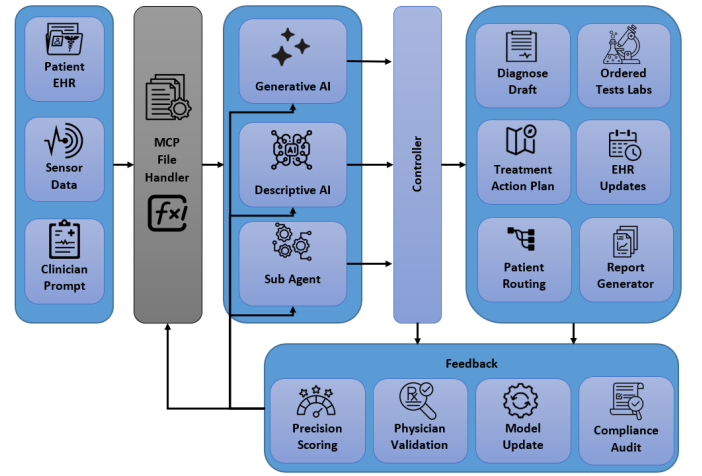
Patient EHR

Sensor Data

Clinician Prompt

MCP File Handler

$f(x)$

Generative AI

AI

Descriptive AI

Sub Agent

Controller

Diagnose Draft

Ordered Tests Labs

Treatment Action Plan

EHR Updates

Patient Routing

Report Generator

Feedback

Precision Scoring

Rx

Physician Validation

Model Update

Compliance Audit